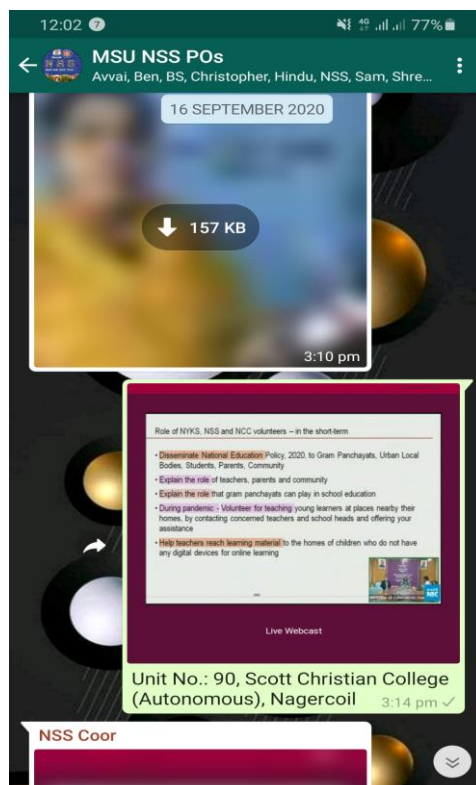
12:02 7 77%

MSU NSS POs
Avvai, Ben, BS, Christopher, Hindu, NSS, Sam, Shre...

16 SEPTEMBER 2020

157 KB

3:10 pm

Role of NYKS, NSS and NCC volunteers – in the short-term

• Disseminate National Education Policy, 2020, to Gram Panchayats, Urban Local Bodies, Students, Parents, Community
• Explain the role of teachers, parents and community
• Explain the role that gram panchayats can play in school education
• During pandemic - Volunteer for teaching young learners at places nearby their homes, by contacting concerned teachers and school heads and offering your assistance
• Help teachers reach learning material to the homes of children who do not have any digital devices for online learning

NIC

Live Webcast

Unit No.: 90, Scott Christian College (Autonomous), Nagercoil 3:14 pm

NSS Coor